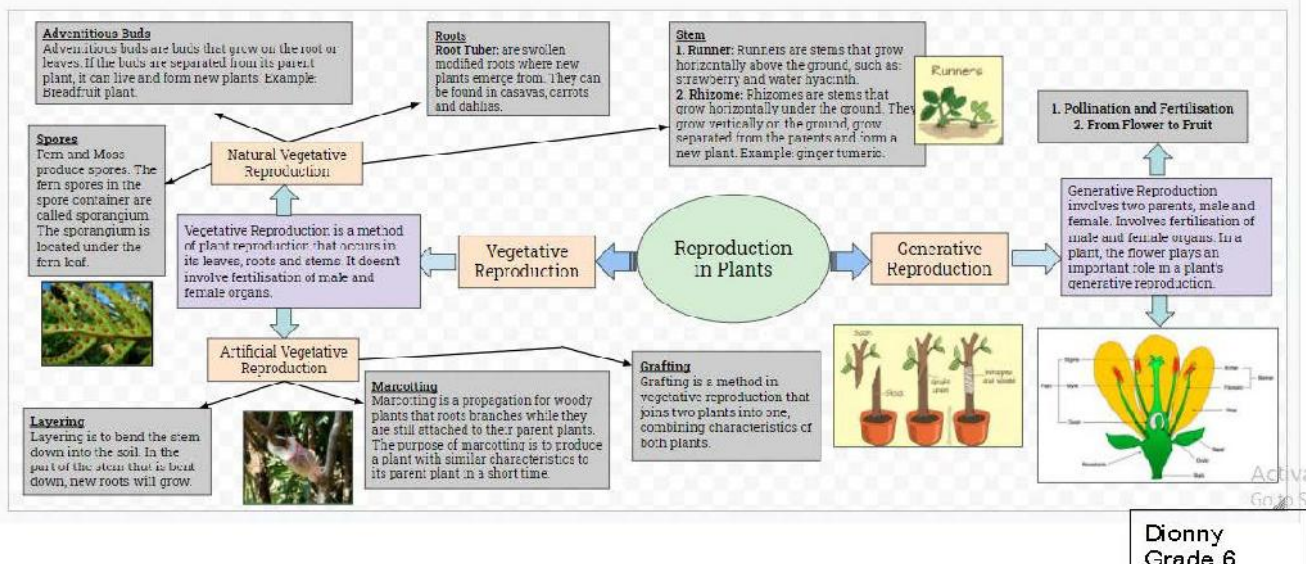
**Adventitious Buds**
Adventitious buds are buds that grow on the root or leaves. If the buds are separated from its parent plant, it can live and form new plants. Example: Breadfruit plant.

**Roots**
**Root Tuber:** are swollen modified roots where new plants emerge from. They can be found in casavas, carrots and dahlias.

**Stem**
**1. Runner:** Runners are stems that grow horizontally above the ground, such as: strawberry and water hyacinth.
**2. Rhizome:** Rhizomes are stems that grow horizontally under the ground. They grow vertically on the ground, grow separated from the parents and form a new plant. Example: ginger tumeric.

Runners

1. Pollination and Fertilisation
2. From Flower to Fruit

**Spores**
Fern and Moss produce spores. The fern spores in the spore container are called sporangium. The sporangium is located under the fern leaf.

Natural Vegetative Reproduction

Vegetative Reproduction is a method of plant reproduction that occurs in its leaves, roots and stems. It doesn't involve fertilisation of male and female organs.

Vegetative Reproduction

Reproduction in Plants

Generative Reproduction

Generative Reproduction involves two parents, male and female. Involves fertilication of male and female organs. In a plant, the flower plays an important role in a plant's generative reproduction.

Artificial Vegetative Reproduction

**Grafting**
Grafting is a method in vegetative reproduction that joins two plants into one, combining characteristics of both plants.

**Marcotting**
Marcotting is a propagation for woody plants that roots branches while they are still attached to their parent plants. The purpose of marcotting is to produce a plant with similar characteristics to its parent plant in a short time.

**Layering**
Layering is to bend the stem down into the soil. In the part of the stem that is bent down, new roots will grow.

Scion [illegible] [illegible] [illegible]

Activ
Go to S

Dionny
Grade 6